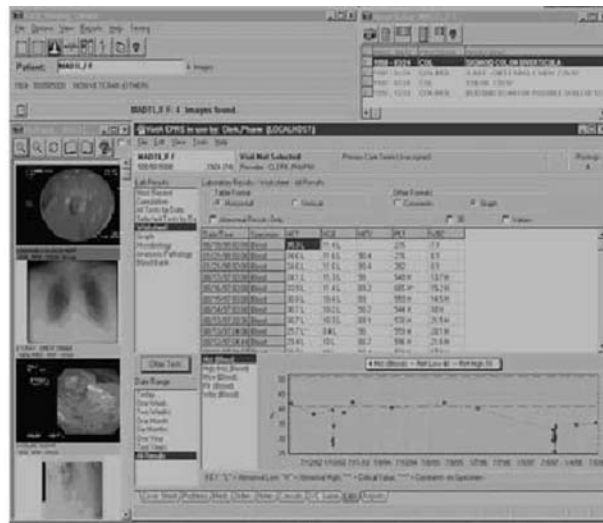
Patient: MADT1,F F

MADT1,F F: 4 images found

Visit CPRS in use by: Clerk,Pharm (LOCALHOST)

File Edit View Tools Help

MADT1,F F

Visit Not Selected

Primary Care Team Unassigned

Provider: CLERK,PHARM

Postings

Lab Results

Most Recent
Cumulative
All Tests by Date
Selected Tests by Date
Worksheet
Graph
Microbiology
Anatomic Pathology
Blood Bank

Laboratory Results - Worksheet - All Results

Table Format

Horizontal

Vertical

Other Formats

Comments

Graph

Abnormal Results Only

Values

Other Tests

Date Range

Today
One Week
Two Weeks
One Month
Six Months
One Year
Two Years
All Results

Hct (Blood)
Hgb (Blood)
Plt (Blood)
Rbc (Blood)
Wbc (Blood)

Hct (Blood) -- Hgb (Blood) -- Plt (Blood)

Cover Sheet Problems Meds Orders Notes Consults D/C Summ Labs Reports